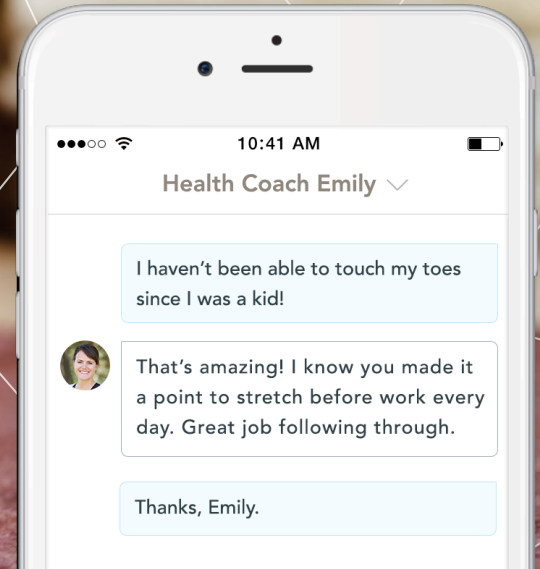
10:41 AM

Health Coach Emily

I haven't been able to touch my toes since I was a kid!

That's amazing! I know you made it a point to stretch before work every day. Great job following through.

Thanks, Emily.